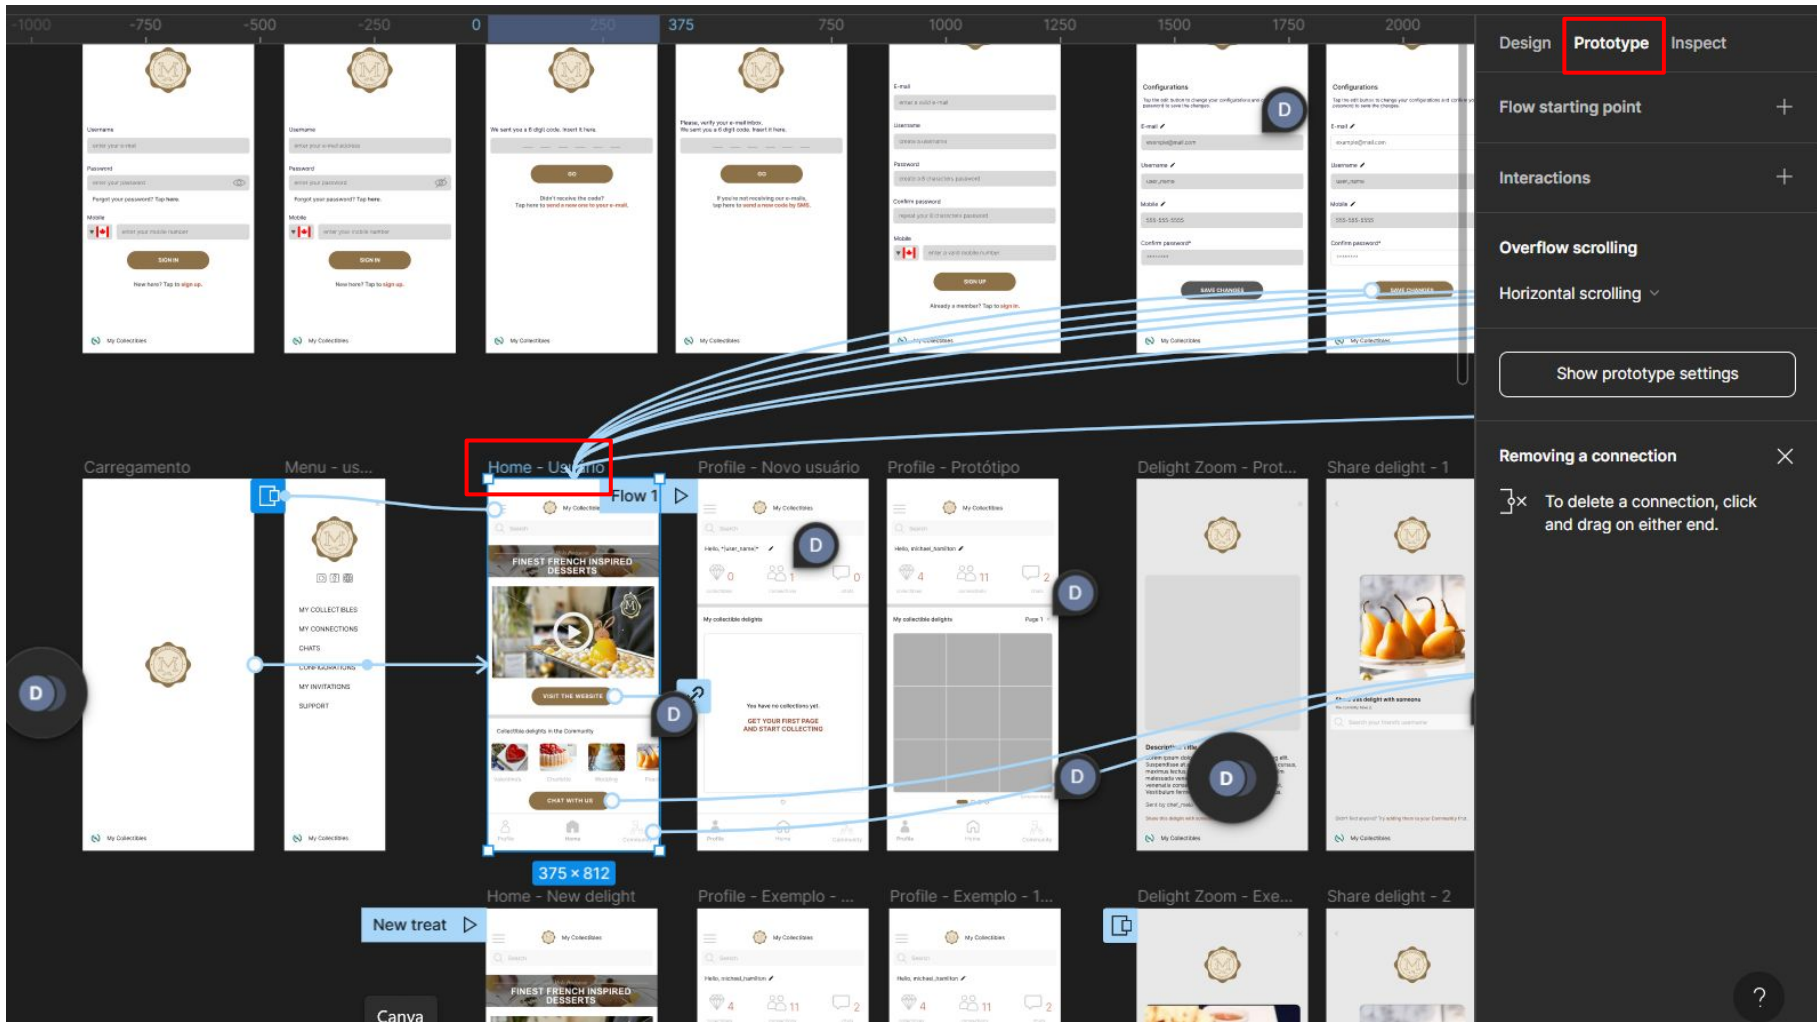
-1000 -750 -500 -250 0 250 375 750 1000 1250 1500 1750 2000

Design Prototype Inspect

Flow starting point +

Interactions +

Overflow scrolling

Horizontal scrolling

Show prototype settings

Removing a connection

To delete a connection, click and drag on either end.

Username

Password

Forgot your password? Tap here.

Mobile

SIGN IN

New here? Tap to sign up.

My Collectibles

We sent you a 6 digit code. Insert it here.

GO

Didn't receive the code? Tap here to send a new one to your e-mail.

Please, verify your e-mail inbox. We sent you a 6 digit code. Insert it here.

If you're not receiving our e-mails, tap here to send a new code by SMS.

E-mail

Confirm password

SIGN UP

Already a member? Tap to sign in.

Configurations

SAVE CHANGES

Carregamento

Menu - us...

Home - Usuário

Flow 1

Profile - Novo usuário

Profile - Protótipo

Delight Zoom - Prot...

Share delight - 1

MY COLLECTIBLES

MY CONNECTIONS

CHATS

CONFIGURATIONS

MY INVITATIONS

SUPPORT

FINEST FRENCH INSPIRED DESSERTS

VISIT THE WEBSITE

CHAT WITH US

My collectible delights

You have no collections yet.

GET YOUR FIRST PAGE AND START COLLECTING

375 × 812

Home - New delight

Profile - Exemplo - ...

Profile - Exemplo - 1...

Delight Zoom - Exe...

Share delight - 2

New treat

Canva

D

?